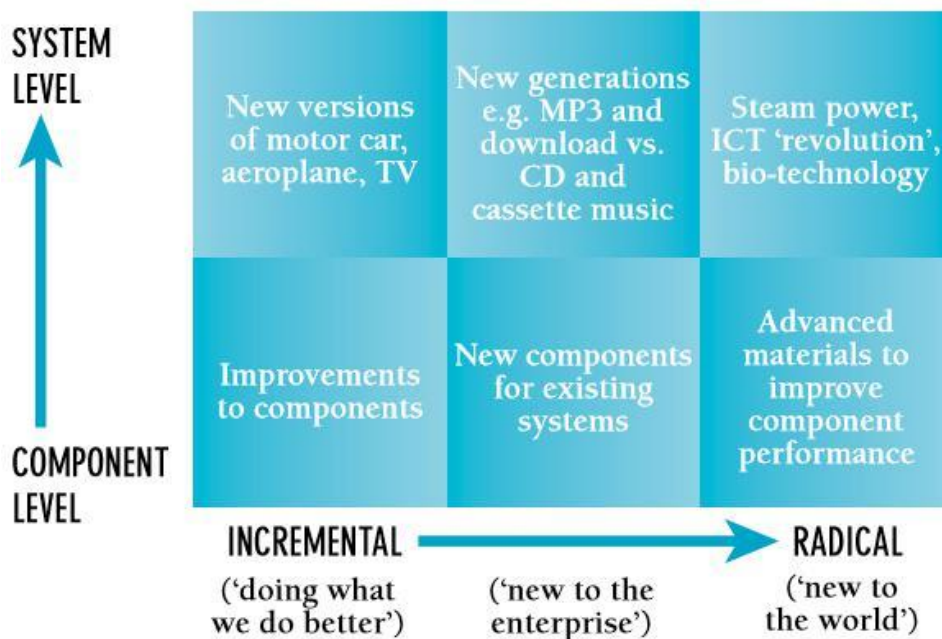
SYSTEM LEVEL

New versions of motor car, aeroplane, TV

New generations e.g. MP3 and download vs. CD and cassette music

Steam power, ICT 'revolution', bio-technology

Improvements to components

New components for existing systems

Advanced materials to improve component performance

COMPONENT LEVEL

INCREMENTAL

RADICAL

('doing what we do better')

('new to the enterprise')

('new to the world')